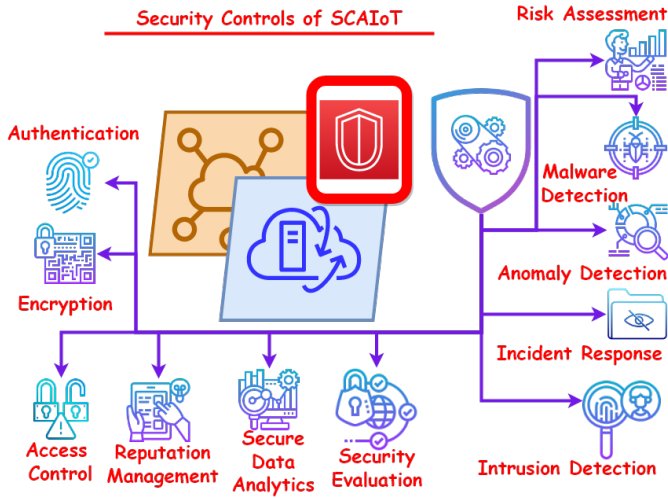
Security Controls of SCAIoT

Risk Assessment

Authentication

Malware Detection

Anomaly Detection

Encryption

Incident Response

Access Control

Reputation Management

Secure Data Analytics

Security Evaluation

Intrusion Detection